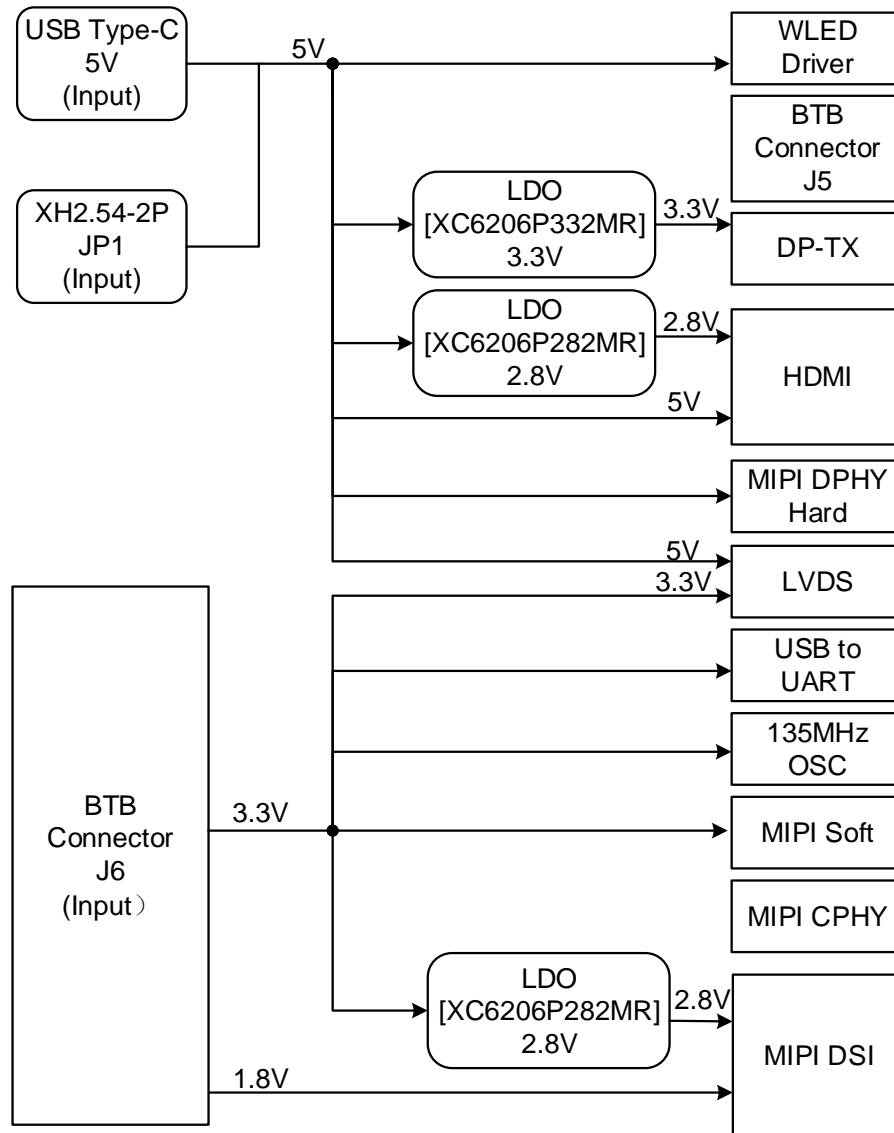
USB Type-C
5V
(Input)

XH2.54-2P
JP1
(Input)

5V

WLED
Driver

BTB
Connector
J5

LDO
[XC6206P332MR]
3.3V

3.3V

DP-TX

LDO
[XC6206P282MR]
2.8V

2.8V

5V

HDMI

MIPI DPHY
Hard

5V
3.3V

LVDS

USB to
UART

135MHz
OSC

BTB
Connector
J6
(Input)

3.3V

MIPI Soft

MIPI CPHY

LDO
[XC6206P282MR]
2.8V

2.8V

MIPI DSI

1.8V